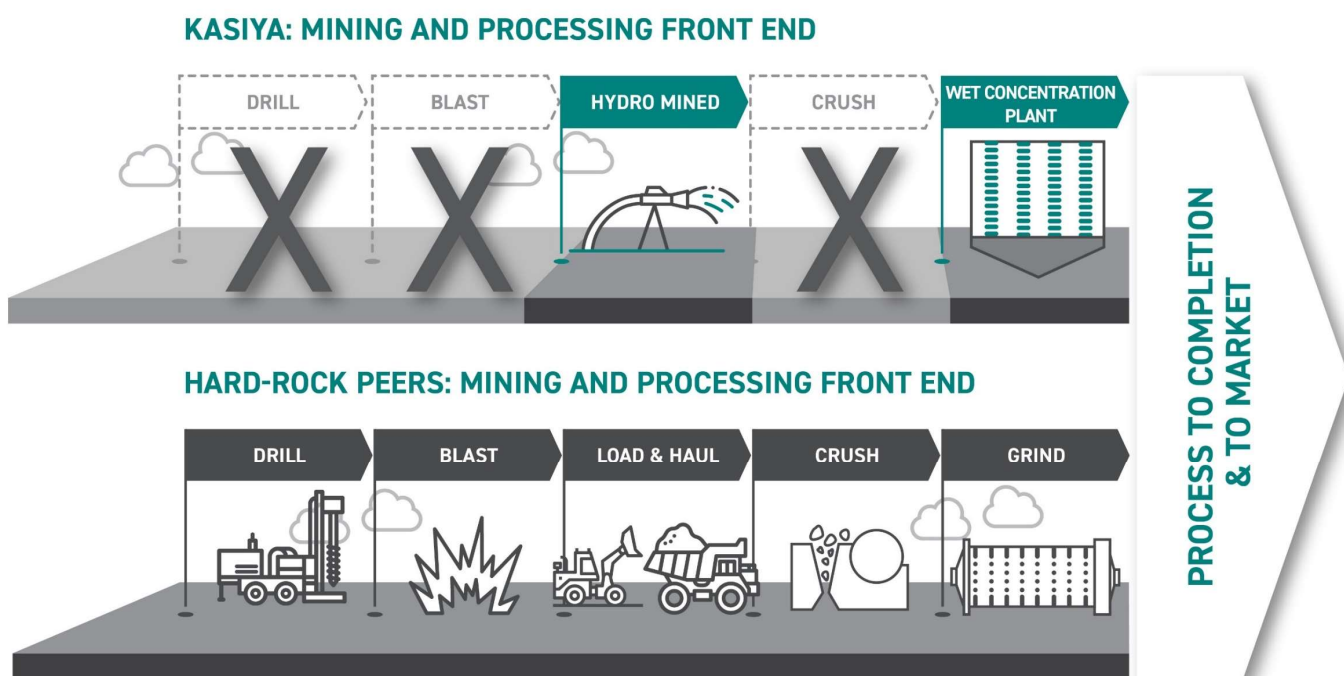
KASIYA: MINING AND PROCESSING FRONT END

DRILL

BLAST

HYDRO MINED

CRUSH

WET CONCENTRATION PLANT

X

X

X

HARD-ROCK PEERS: MINING AND PROCESSING FRONT END

DRILL

BLAST

LOAD & HAUL

CRUSH

GRIND

PROCESS TO COMPLETION & TO MARKET